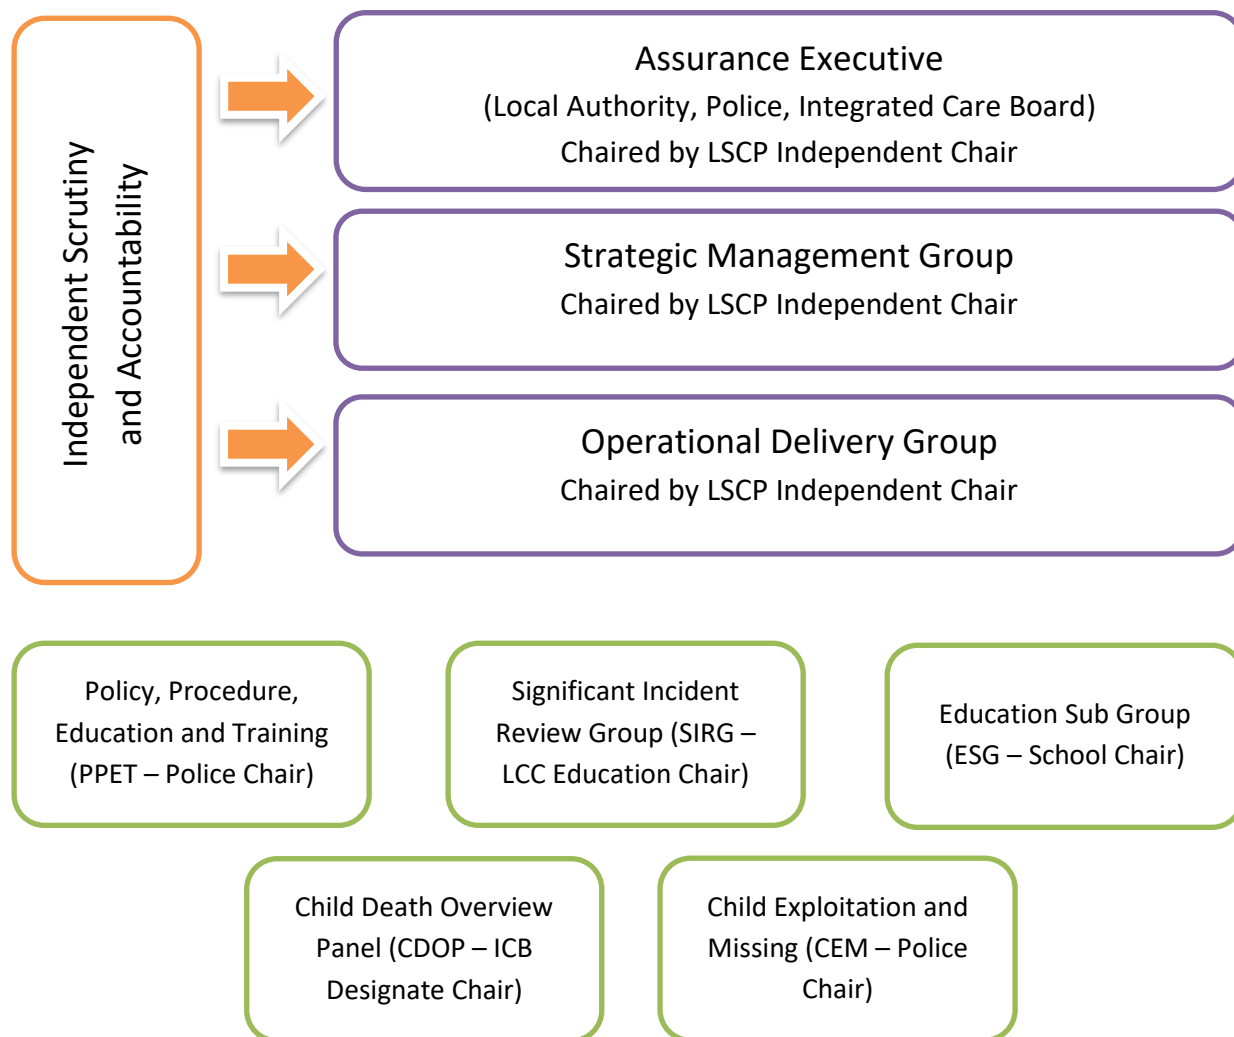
Independent Scrutiny and Accountability

Assurance Executive
(Local Authority, Police, Integrated Care Board)
Chaired by LSCP Independent Chair

Strategic Management Group
Chaired by LSCP Independent Chair

Operational Delivery Group
Chaired by LSCP Independent Chair

Policy, Procedure, Education and Training (PPET – Police Chair)

Significant Incident Review Group (SIRG – LCC Education Chair)

Education Sub Group (ESG – School Chair)

Child Death Overview Panel (CDOP – ICB Designate Chair)

Child Exploitation and Missing (CEM – Police Chair)